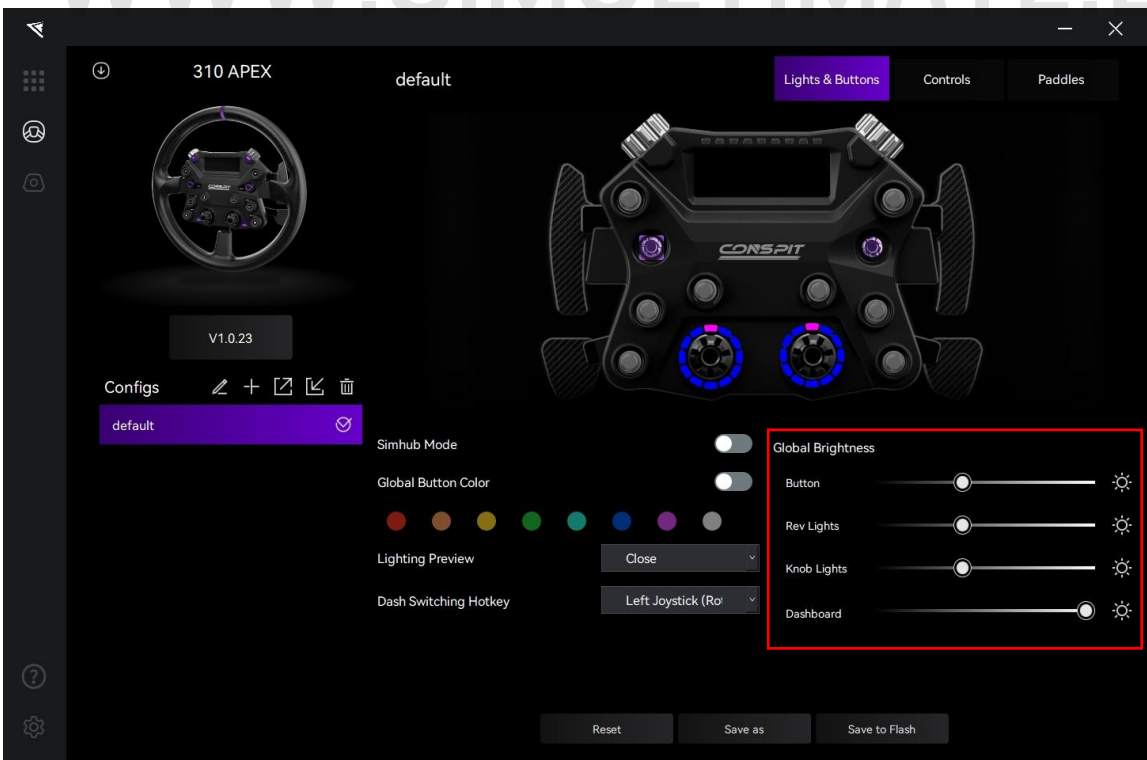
310 APEX

V1.0.23

Configs

default

default

Lights & Buttons

Controls

Paddles

CONSPIT

Simhub Mode

Global Button Color

Lighting Preview

Close

Dash Switching Hotkey

Left Joystick (Ro

Global Brightness

Button

Rev Lights

Knob Lights

Dashboard

Reset

Save as

Save to Flash